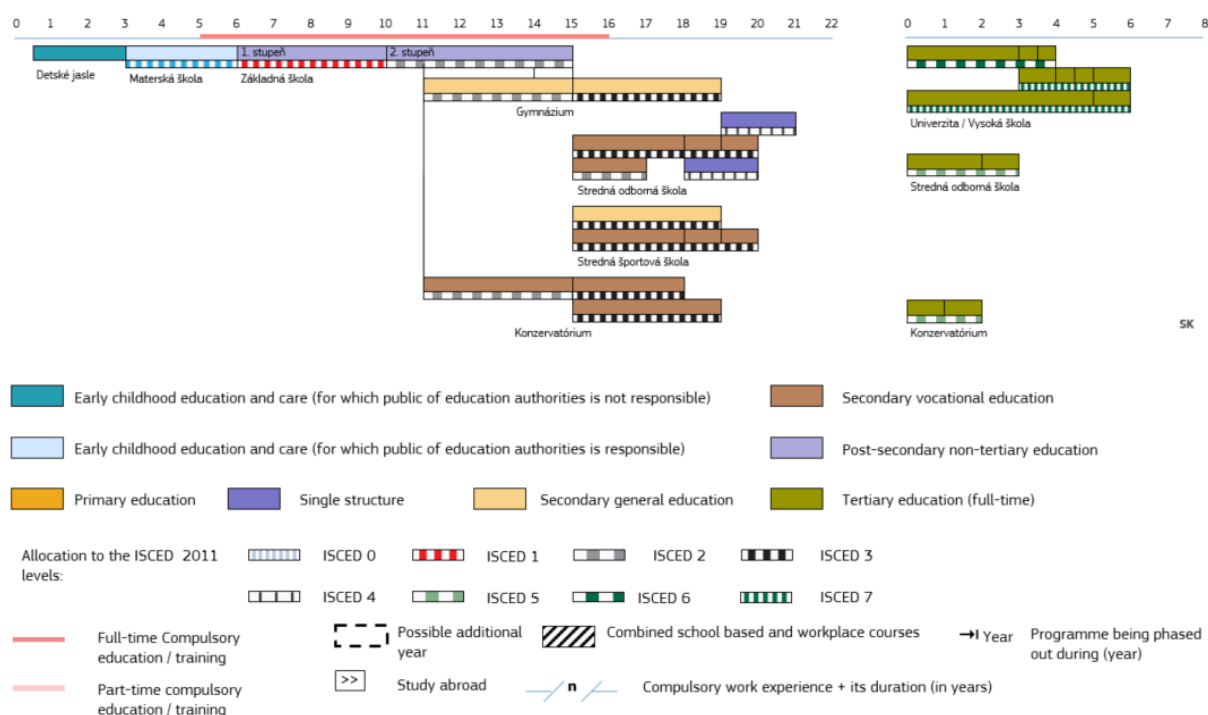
0 1 2 3 4 5 6 7 8 9 10 11 12 13 14 15 16 17 18 19 20 21 22

0 1 2 3 4 5 6 7 8

1. stupeň
2. stupeň

Detské jasle
Materská škola
Základná škola

Gymnázium

Stredná odborná škola

Stredná športová škola

Konzervatórium

Univerzita / Vysoká škola

Stredná odborná škola

Konzervatórium

SK

Early childhood education and care (for which public of education authorities is not responsible)

Secondary vocational education

Early childhood education and care (for which public of education authorities is responsible)

Post-secondary non-tertiary education

Primary education

Single structure

Secondary general education

Tertiary education (full-time)

Allocation to the ISCED 2011 levels:

ISCED 0
ISCED 1
ISCED 2
ISCED 3
ISCED 4
ISCED 5
ISCED 6
ISCED 7

Full-time Compulsory education / training

Possible additional year

Combined school based and workplace courses

Year

Programme being phased out during (year)

Part-time compulsory education / training

>>

Study abroad

n

Compulsory work experience + its duration (in years)